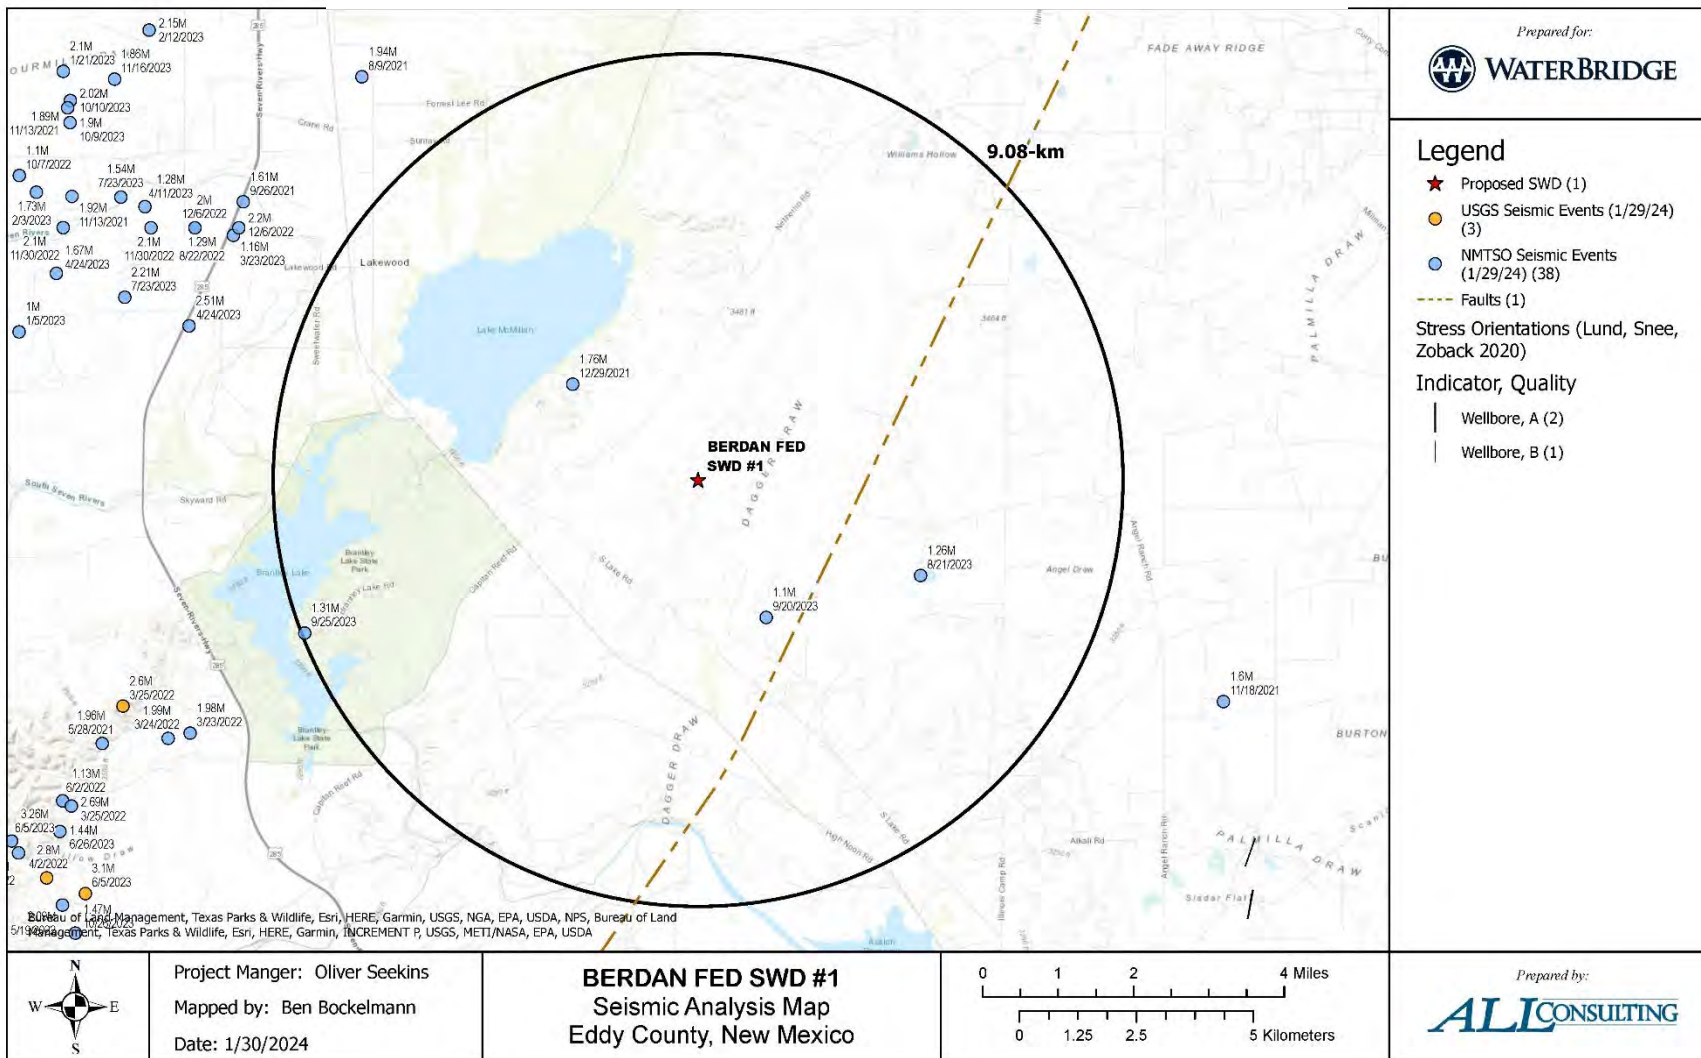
2.15M
2/12/2023
2.1M
1/21/2023
1.88M
11/16/2023
OURMI
2.02M
10/10/2023
1.89M
11/13/2021
1.9M
10/9/2023
1.1M
10/7/2022
1.54M
7/23/2023
1.28M
4/11/2023
1.61M
9/26/2021
1.73M
2/3/2023
1.92M
11/13/2021
2M
12/6/2022
2.2M
12/6/2022
2.1M
11/30/2022
1.67M
4/24/2023
2.1M
11/30/2022
1.29M
8/22/2022
1.16M
3/23/2023
2.21M
7/23/2023
2.51M
4/24/2023
1M
1/5/2023
1.94M
8/9/2021
Lakewood
Lake McMillan
1.76M
12/29/2021
9.08-km
FADE AWAY RIDGE
Williams Hollow
BERDAN FED
SWD #1
DAGGER DRAW
PALMILLA DRAW
South Seven Rivers
Skyward Rd
Brantley Lake
Brantley Lake State Park
1.31M
9/25/2023
1.26M
8/21/2023
Angel Draw
1.1M
9/20/2023
1.6M
11/18/2021
BURTON
2.6M
3/25/2022
1.96M
5/28/2021
1.99M
3/24/2022
1.98M
3/23/2022
1.13M
6/2/2022
3.26M
6/5/2023
2.69M
3/25/2022
1.44M
6/26/2023
2.8M
4/2/2022
3.1M
6/5/2023
1.47M
10/20/2023
5/19/2022
Alkali Rd
Sixdar Flat
Bureau of Land Management, Texas Parks & Wildlife, Esri, HERE, Garmin, USGS, NGA, EPA, USDA, NPS, Bureau of Land Management, Texas Parks & Wildlife, Esri, HERE, Garmin, INCREMENT P, USGS, METI/NASA, EPA, USDA

Prepared for:
WATERBRIDGE

Legend
Proposed SWD (1)
USGS Seismic Events (1/29/24) (3)
NMTSO Seismic Events (1/29/24) (38)
Faults (1)
Stress Orientations (Lund, Snee, Zoback 2020)
Indicator, Quality
Wellbore, A (2)
Wellbore, B (1)

N
W E
S

Project Manger: Oliver Seekins
Mapped by: Ben Bockelmann
Date: 1/30/2024

BERDAN FED SWD #1
Seismic Analysis Map
Eddy County, New Mexico

0 1 2 4 Miles
0 1.25 2.5 5 Kilometers

Prepared by:
ALL CONSULTING